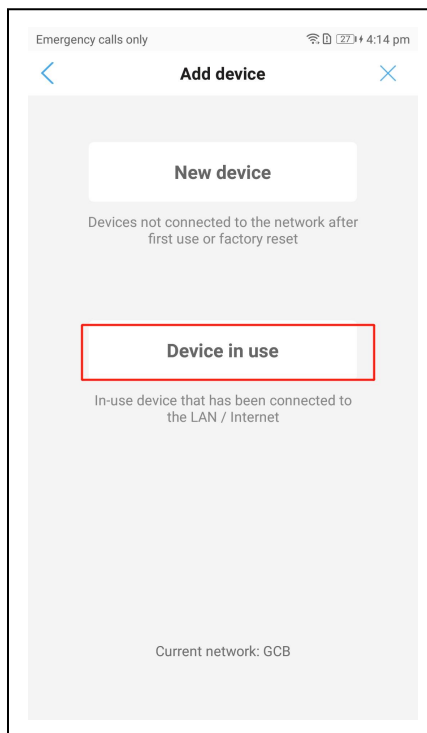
Emergency calls only

27

4:14 pm

Add device

New device

Devices not connected to the network after first use or factory reset

Device in use

In-use device that has been connected to the LAN / Internet

Current network: GCB